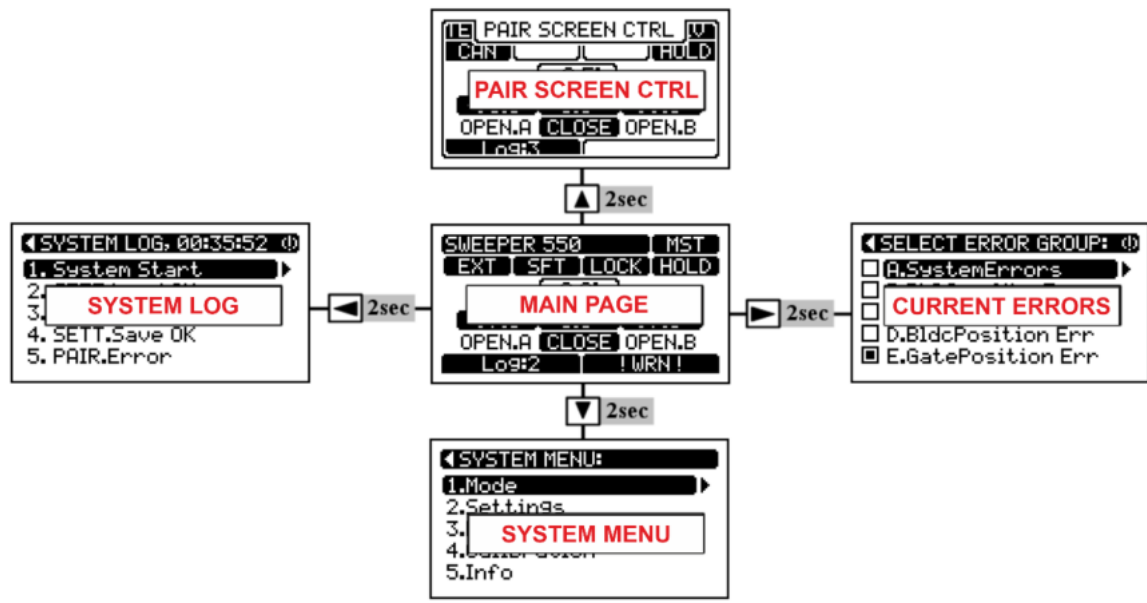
TE PAIR SCREEN CTRL U
CAN HOLD
PAIR SCREEN CTRL
OPEN.A CLOSE OPEN.B
Log:3

2sec

SYSTEM LOG 00:35:52
1. System Start
2. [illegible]
3. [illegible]
SYSTEM LOG
4. SETT.Save OK
5. PAIR.Error

2sec

SWEEPER 550 MST
EXT SFT LOCK HOLD
MAIN PAGE
OPEN.A CLOSE OPEN.B
Log:2 ! WRN !

2sec

SELECT ERROR GROUP:
A.SystemErrors
CURRENT ERRORS
D.BldcPosition Err
E.GatePosition Err

2sec

SYSTEM MENU:
1.Mode
2.Settings
3. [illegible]
SYSTEM MENU
4. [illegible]
5.Info